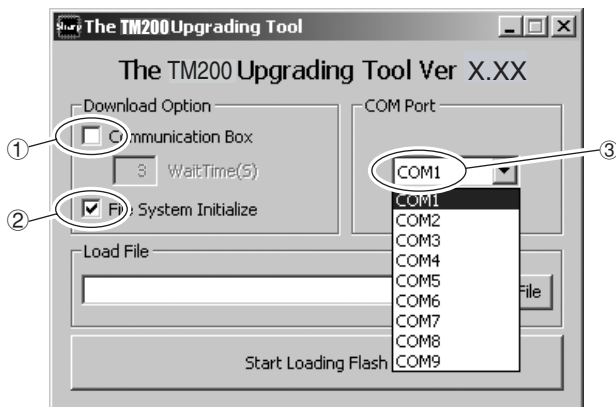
The TM200 Upgrading Tool

The TM200 Upgrading Tool Ver X.XX

Download Option

①

Communication Box

3 WaitTime(S)

②

File System Initialize

COM Port

③

COM1

COM1
COM2
COM3
COM4
COM5
COM6
COM7
COM8
COM9

Load File

File

Start Loading Flash